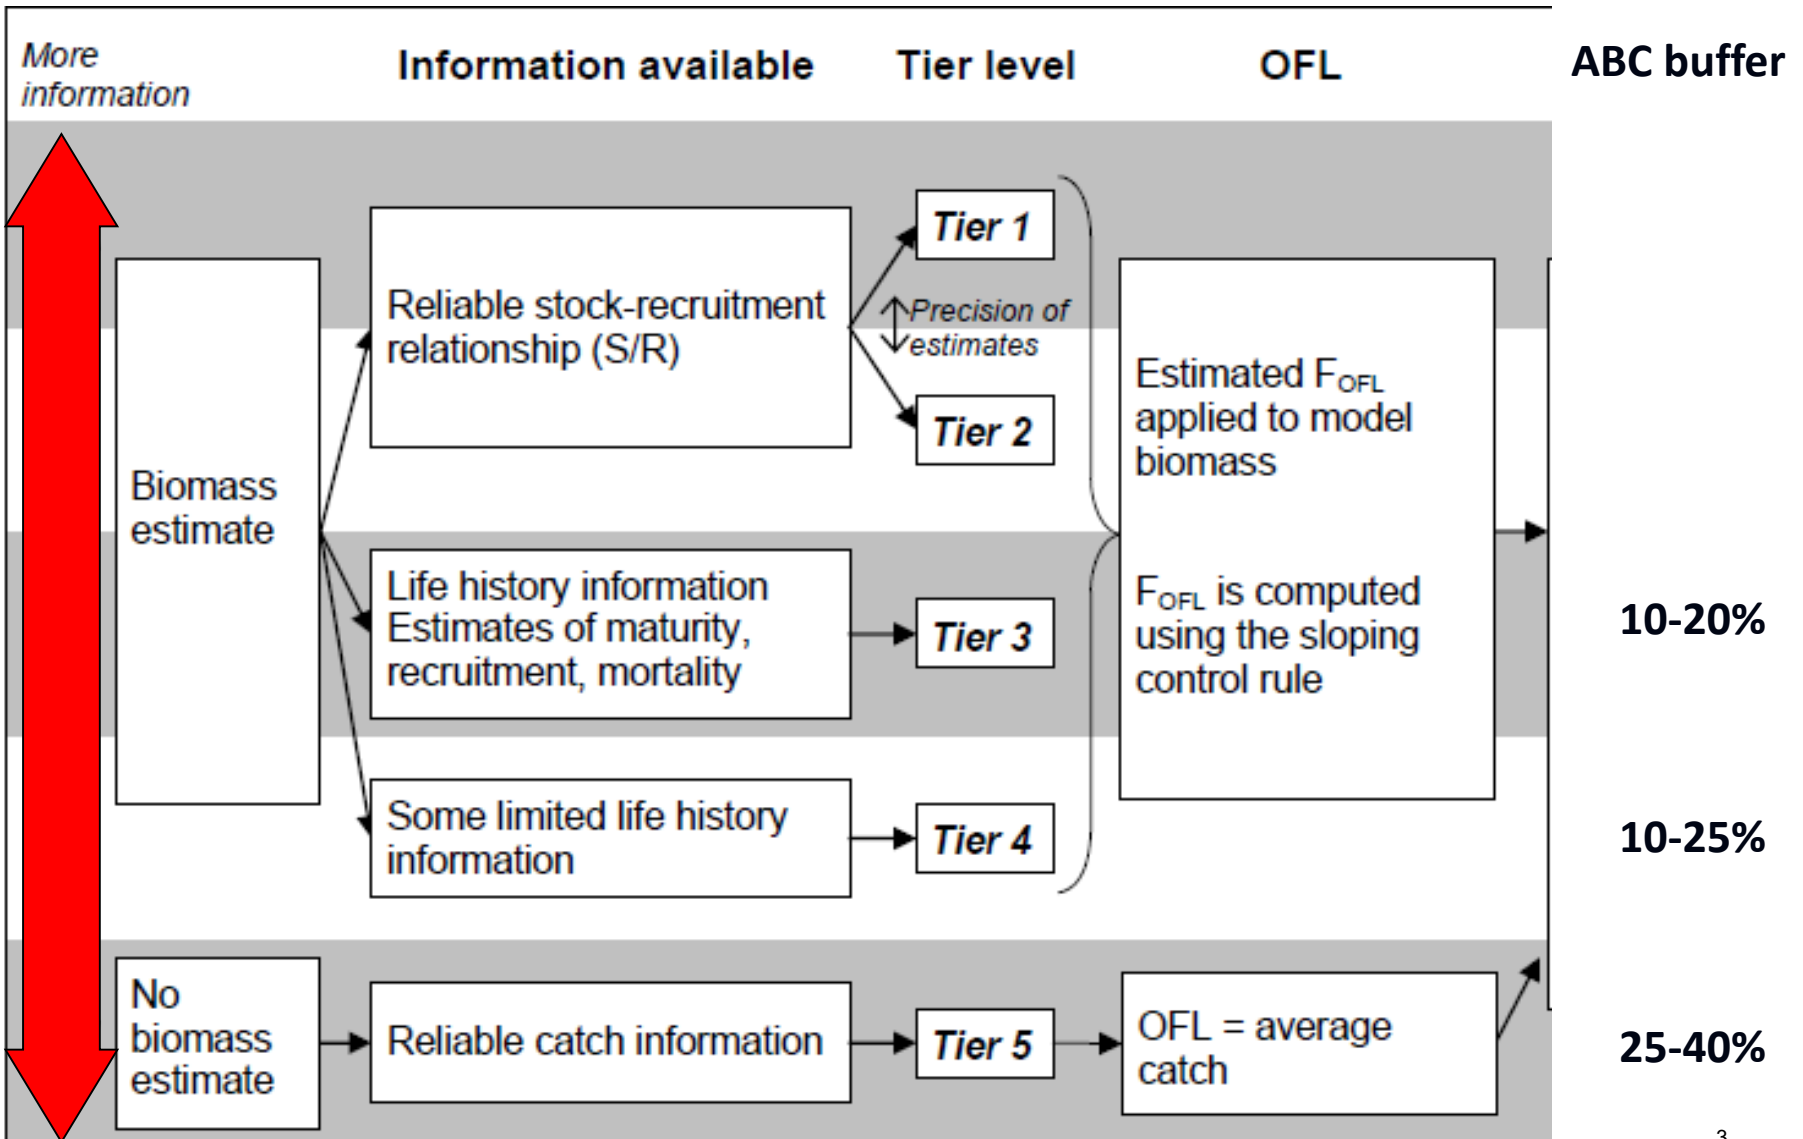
More information

Information available

Tier level

OFL

ABC buffer

Biomass estimate

Reliable stock-recruitment relationship (S/R)

Tier 1

Precision of estimates

Tier 2

Estimated $F_{OFL}$ applied to model biomass

Life history information Estimates of maturity, recruitment, mortality

Tier 3

$F_{OFL}$ is computed using the sloping control rule

10-20%

Some limited life history information

Tier 4

10-25%

No biomass estimate

Reliable catch information

Tier 5

OFL = average catch

25-40%

3